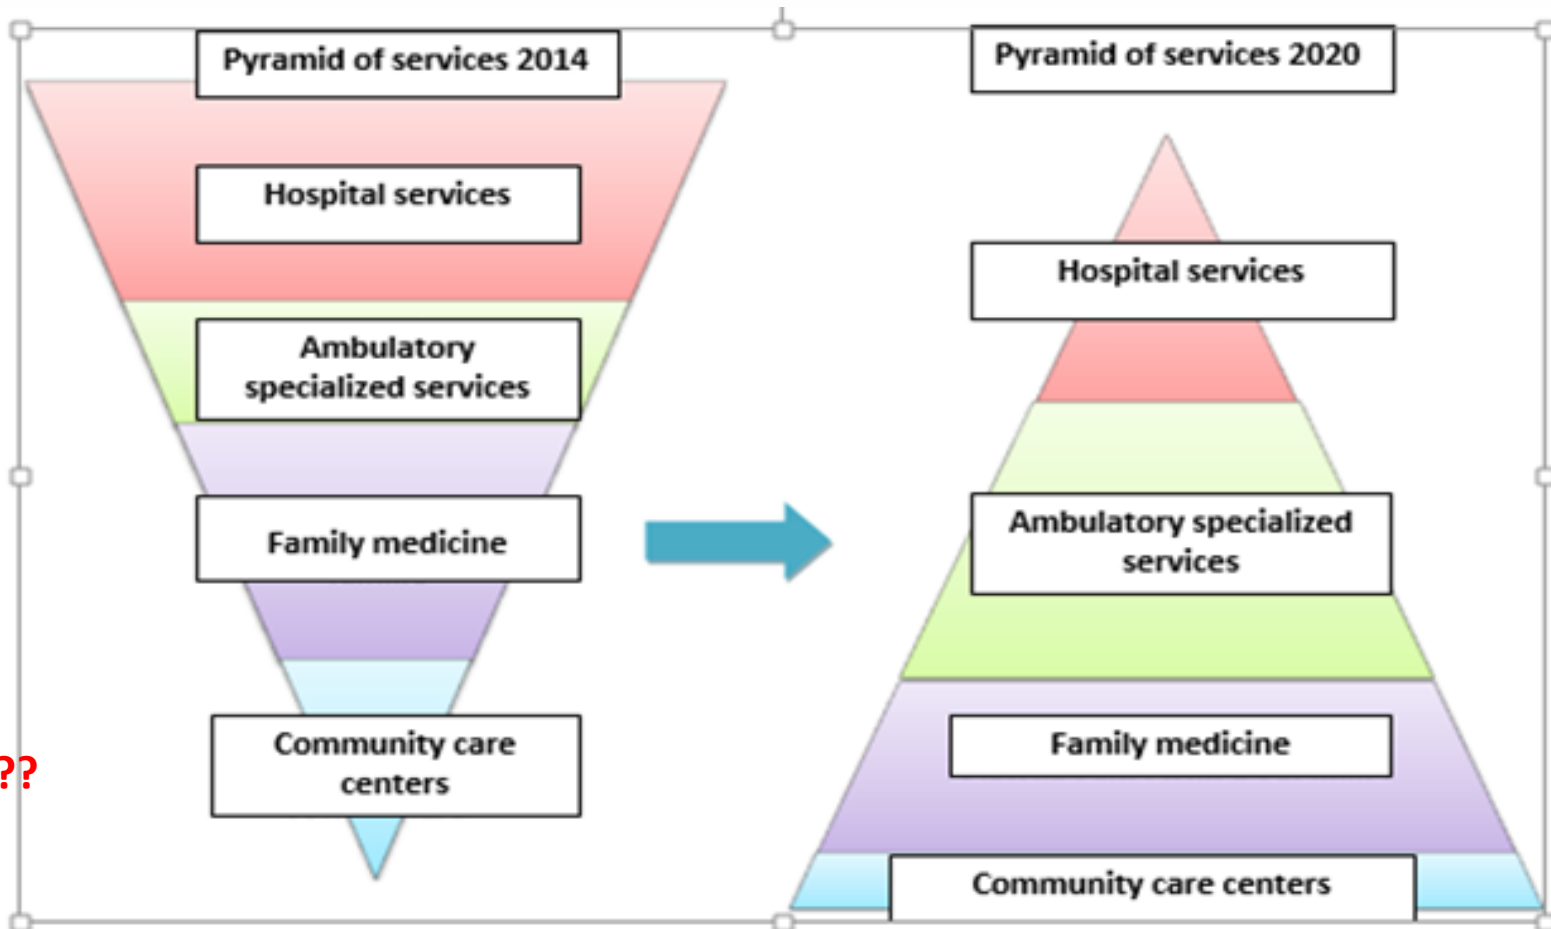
Pyramid of services 2014

Hospital services

Ambulatory specialized services

Family medicine

Community care centers

??

Pyramid of services 2020

Hospital services

Ambulatory specialized services

Family medicine

Community care centers